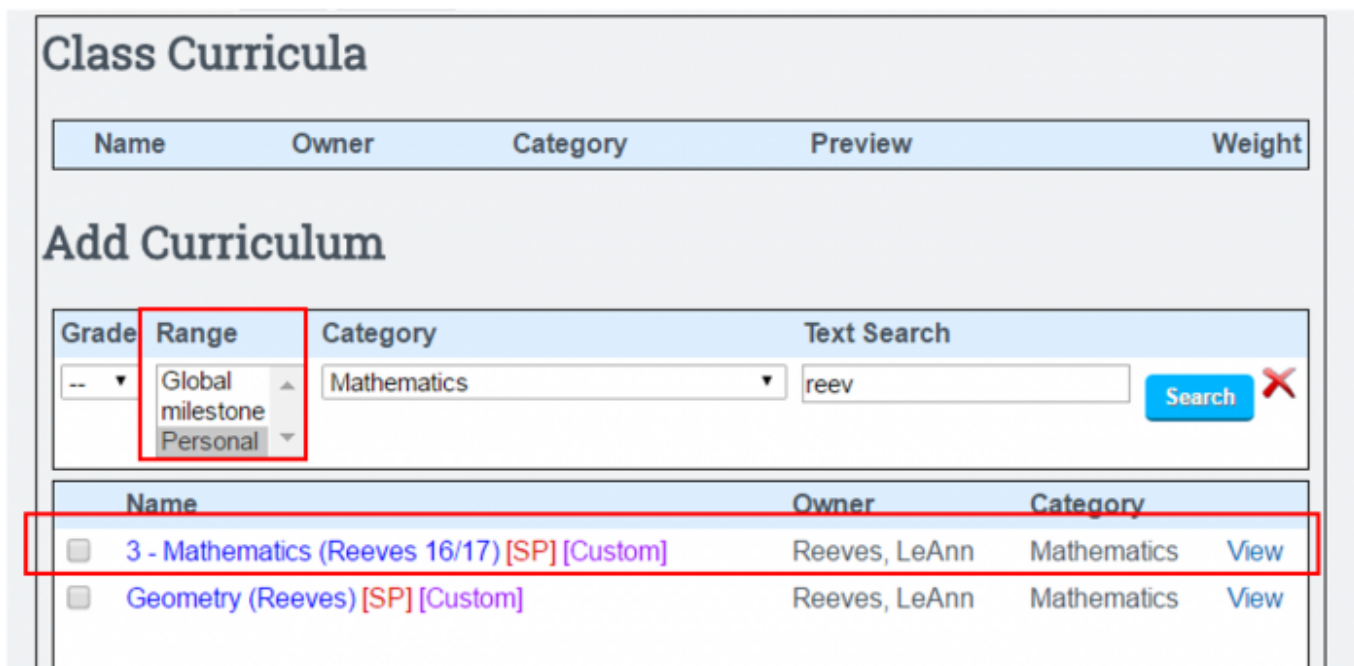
Class Curricula

| Name | Owner | Category | Preview | Weight |
|---|---|---|---|---|

Add Curriculum

| Grade | Range | Category | Text Search | |
|---|---|---|---|---|
| -- | Global milestone Personal | Mathematics | reev | Search |

| | Name | Owner | Category | |
|---|---|---|---|---|
| | 3 - Mathematics (Reeves 16/17) [SP] [Custom] | Reeves, LeAnn | Mathematics | View |
| | Geometry (Reeves) [SP] [Custom] | Reeves, LeAnn | Mathematics | View |